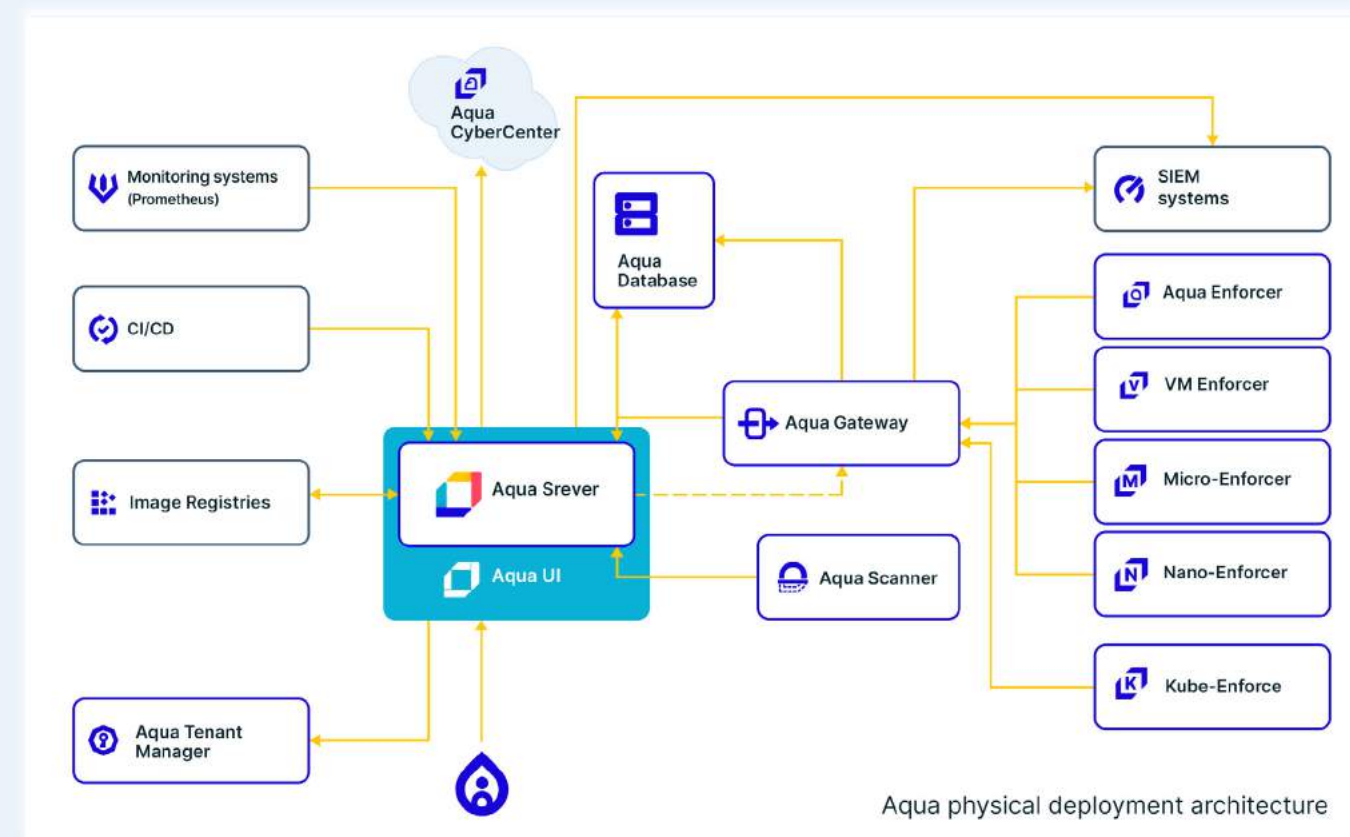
Aqua CyberCenter

Monitoring systems (Prometheus)

CI/CD

Image Registries

Aqua Tenant Manager

Aqua Database

Aqua Srever

Aqua UI

Aqua Gateway

Aqua Scanner

SIEM systems

Aqua Enforcer

VM Enforcer

Micro-Enforcer

Nano-Enforcer

Kube-Enforce

Aqua physical deployment architecture